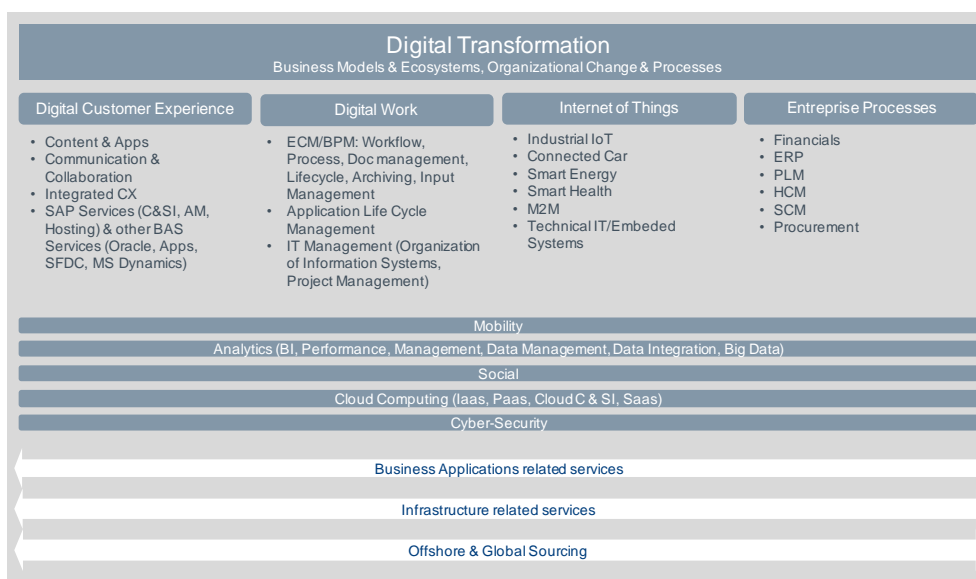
Digital Transformation
Business Models & Ecosystems, Organizational Change & Processes

Digital Customer Experience
- Content & Apps
- Communication & Collaboration
- Integrated CX
- SAP Services (C&SI, AM, Hosting) & other BAS Services (Oracle, Apps, SFDC, MS Dynamics)

Digital Work
- ECM/BPM: Workflow, Process, Doc management, Lifecycle, Archiving, Input Management
- Application Life Cycle Management
- IT Management (Organization of Information Systems, Project Management)

Internet of Things
- Industrial IoT
- Connected Car
- Smart Energy
- Smart Health
- M2M
- Technical IT/Embeded Systems

Entreprise Processes
- Financials
- ERP
- PLM
- HCM
- SCM
- Procurement

Mobility
Analytics (BI, Performance, Management, Data Management, Data Integration, Big Data)
Social
Cloud Computing (Iaas, Paas, Cloud C & SI, Saas)
Cyber-Security

Business Applications related services
Infrastructure related services
Offshore & Global Sourcing